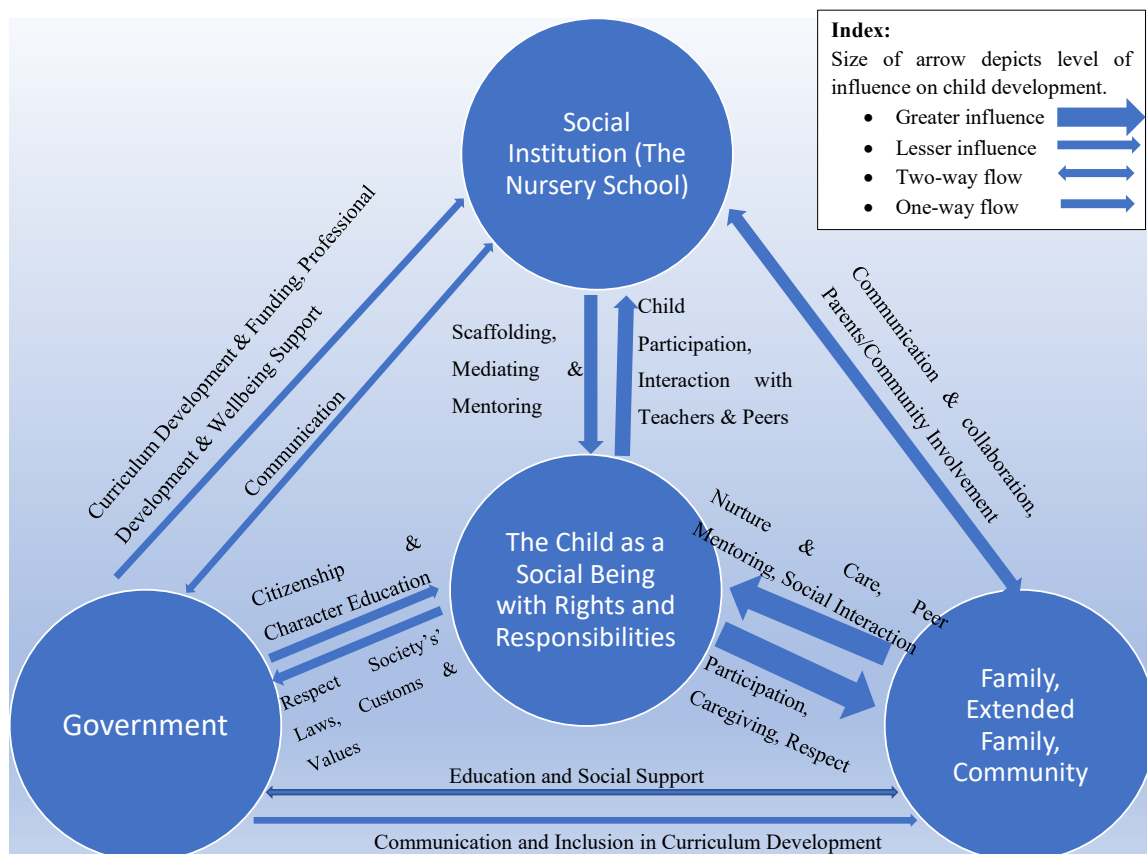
Index:
Size of arrow depicts level of influence on child development.
• Greater influence
• Lesser influence
• Two-way flow
• One-way flow

Social Institution (The Nursery School)

Curriculum Development & Funding, Professional Development & Wellbeing Support

Communication

Scaffolding, Mediating & Mentoring

Child Participation, Interaction with Teachers & Peers

Communication & collaboration, Parents/Community Involvement

The Child as a Social Being with Rights and Responsibilities

Citizenship & Character Education

Respect Society's' Laws, Customs & Values

Nurture & Care, Peer Mentoring, Social Interaction

Participation, Caregiving, Respect

Government

Family, Extended Family, Community

Education and Social Support

Communication and Inclusion in Curriculum Development